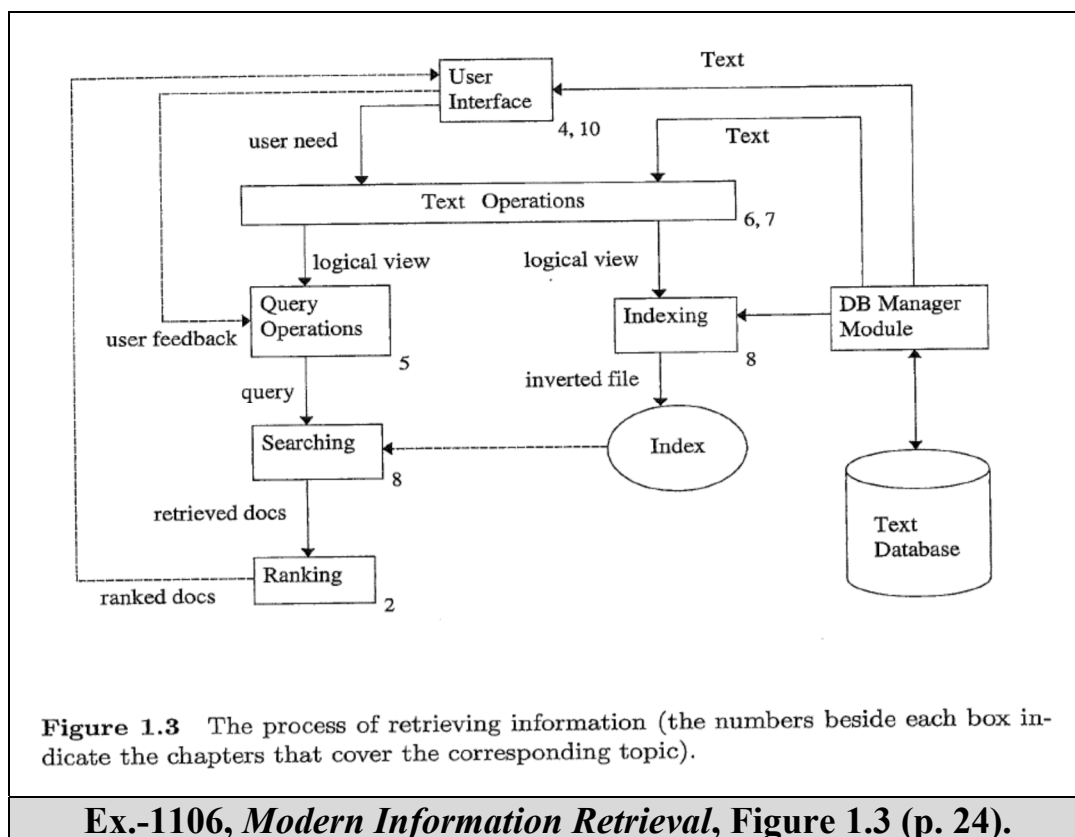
Text

User Interface

4, 10

user need

Text

Text Operations

6, 7

logical view

logical view

Query Operations

user feedback

5

Indexing

8

DB Manager Module

query

inverted file

Searching

8

Index

retrieved docs

Text Database

Ranking

ranked docs

2

**Figure 1.3** The process of retrieving information (the numbers beside each box indicate the chapters that cover the corresponding topic).

**Ex.-1106, *Modern Information Retrieval*, Figure 1.3 (p. 24).**